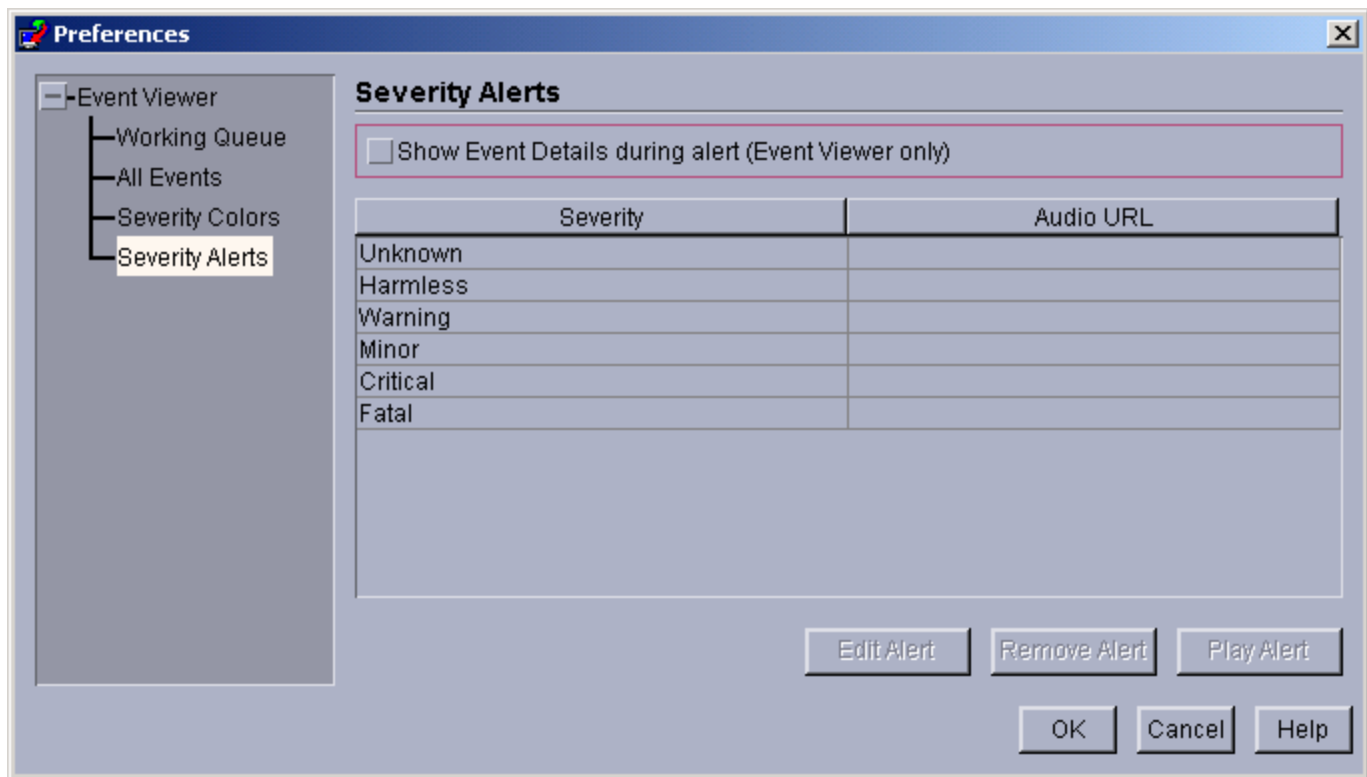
Preferences

Event Viewer
Working Queue
All Events
Severity Colors
Severity Alerts

Severity Alerts

Show Event Details during alert (Event Viewer only)

| Severity | Audio URL |
|---|---|
| Unknown | |
| Harmless | |
| Warning | |
| Minor | |
| Critical | |
| Fatal | |

Edit Alert
Remove Alert
Play Alert

OK
Cancel
Help